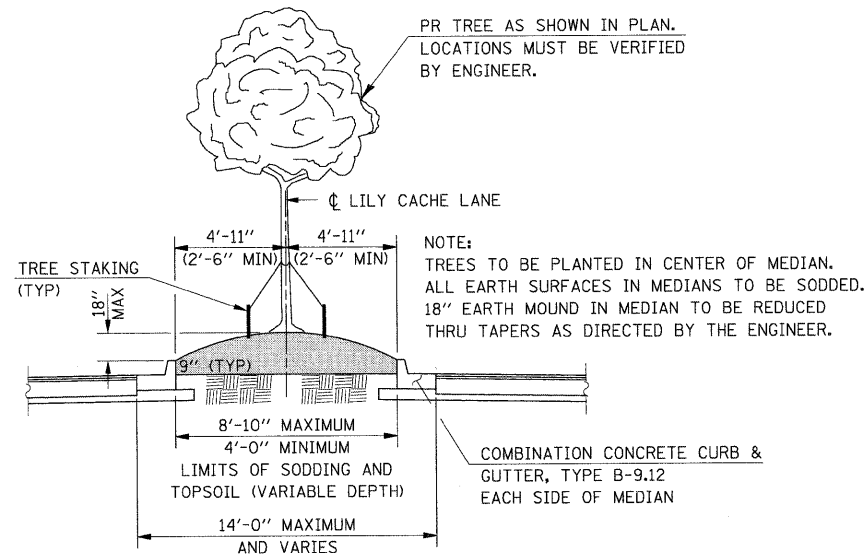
PR TREE AS SHOWN IN PLAN. LOCATIONS MUST BE VERIFIED BY ENGINEER.

℄ LILY CACHE LANE

4'-11'' (2'-6'' MIN)

4'-11'' (2'-6'' MIN)

NOTE:
TREES TO BE PLANTED IN CENTER OF MEDIAN.
ALL EARTH SURFACES IN MEDIANS TO BE SODDED.
18'' EARTH MOUND IN MEDIAN TO BE REDUCED THRU TAPERS AS DIRECTED BY THE ENGINEER.

TREE STAKING (TYP)

18'' MAX

9'' (TYP)

8'-10'' MAXIMUM
4'-0'' MINIMUM
LIMITS OF SODDING AND TOPSOIL (VARIABLE DEPTH)

COMBINATION CONCRETE CURB & GUTTER, TYPE B-9.12 EACH SIDE OF MEDIAN

14'-0'' MAXIMUM AND VARIES